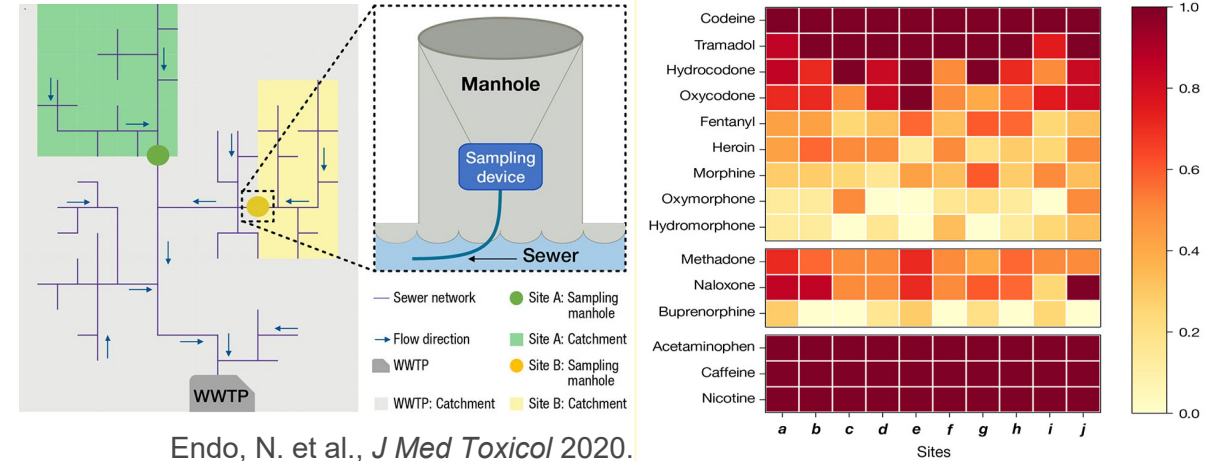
Manhole

Sampling device

Sewer

WWTP

Sewer network

Flow direction

WWTP

WWTP: Catchment

Site A: Sampling manhole

Site A: Catchment

Site B: Sampling manhole

Site B: Catchment

Endo, N. et al., *J Med Toxicol* 2020.

Codeine
Tramadol
Hydrocodone
Oxycodone
Fentanyl
Heroin
Morphine
Oxymorphone
Hydromorphone
Methadone
Naloxone
Buprenorphine
Acetaminophen
Caffeine
Nicotine

a b c d e f g h i j

Sites

1.0
0.8
0.6
0.4
0.2
0.0